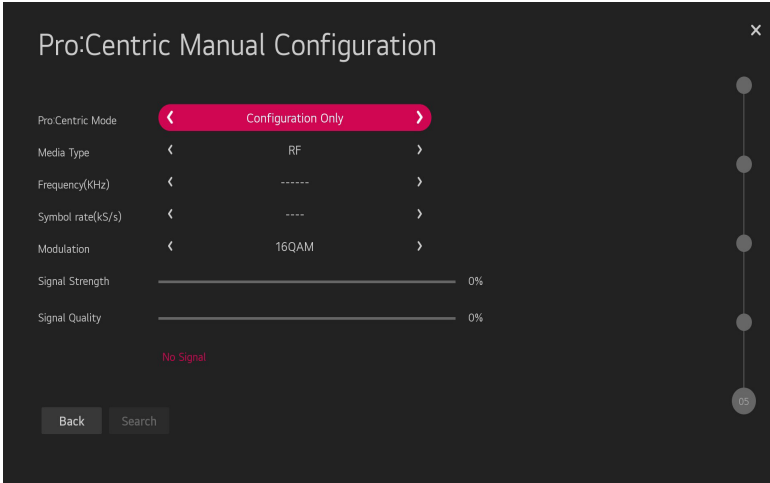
Pro:Centric Manual Configuration

×

Pro:Centric Mode ‹ Configuration Only ›

Media Type ‹ RF ›

Frequency(KHz) ‹ ------ ›

Symbol rate(kS/s) ‹ ---- ›

Modulation ‹ 16QAM ›

Signal Strength 0%

Signal Quality 0%

No Signal

Back Search

05